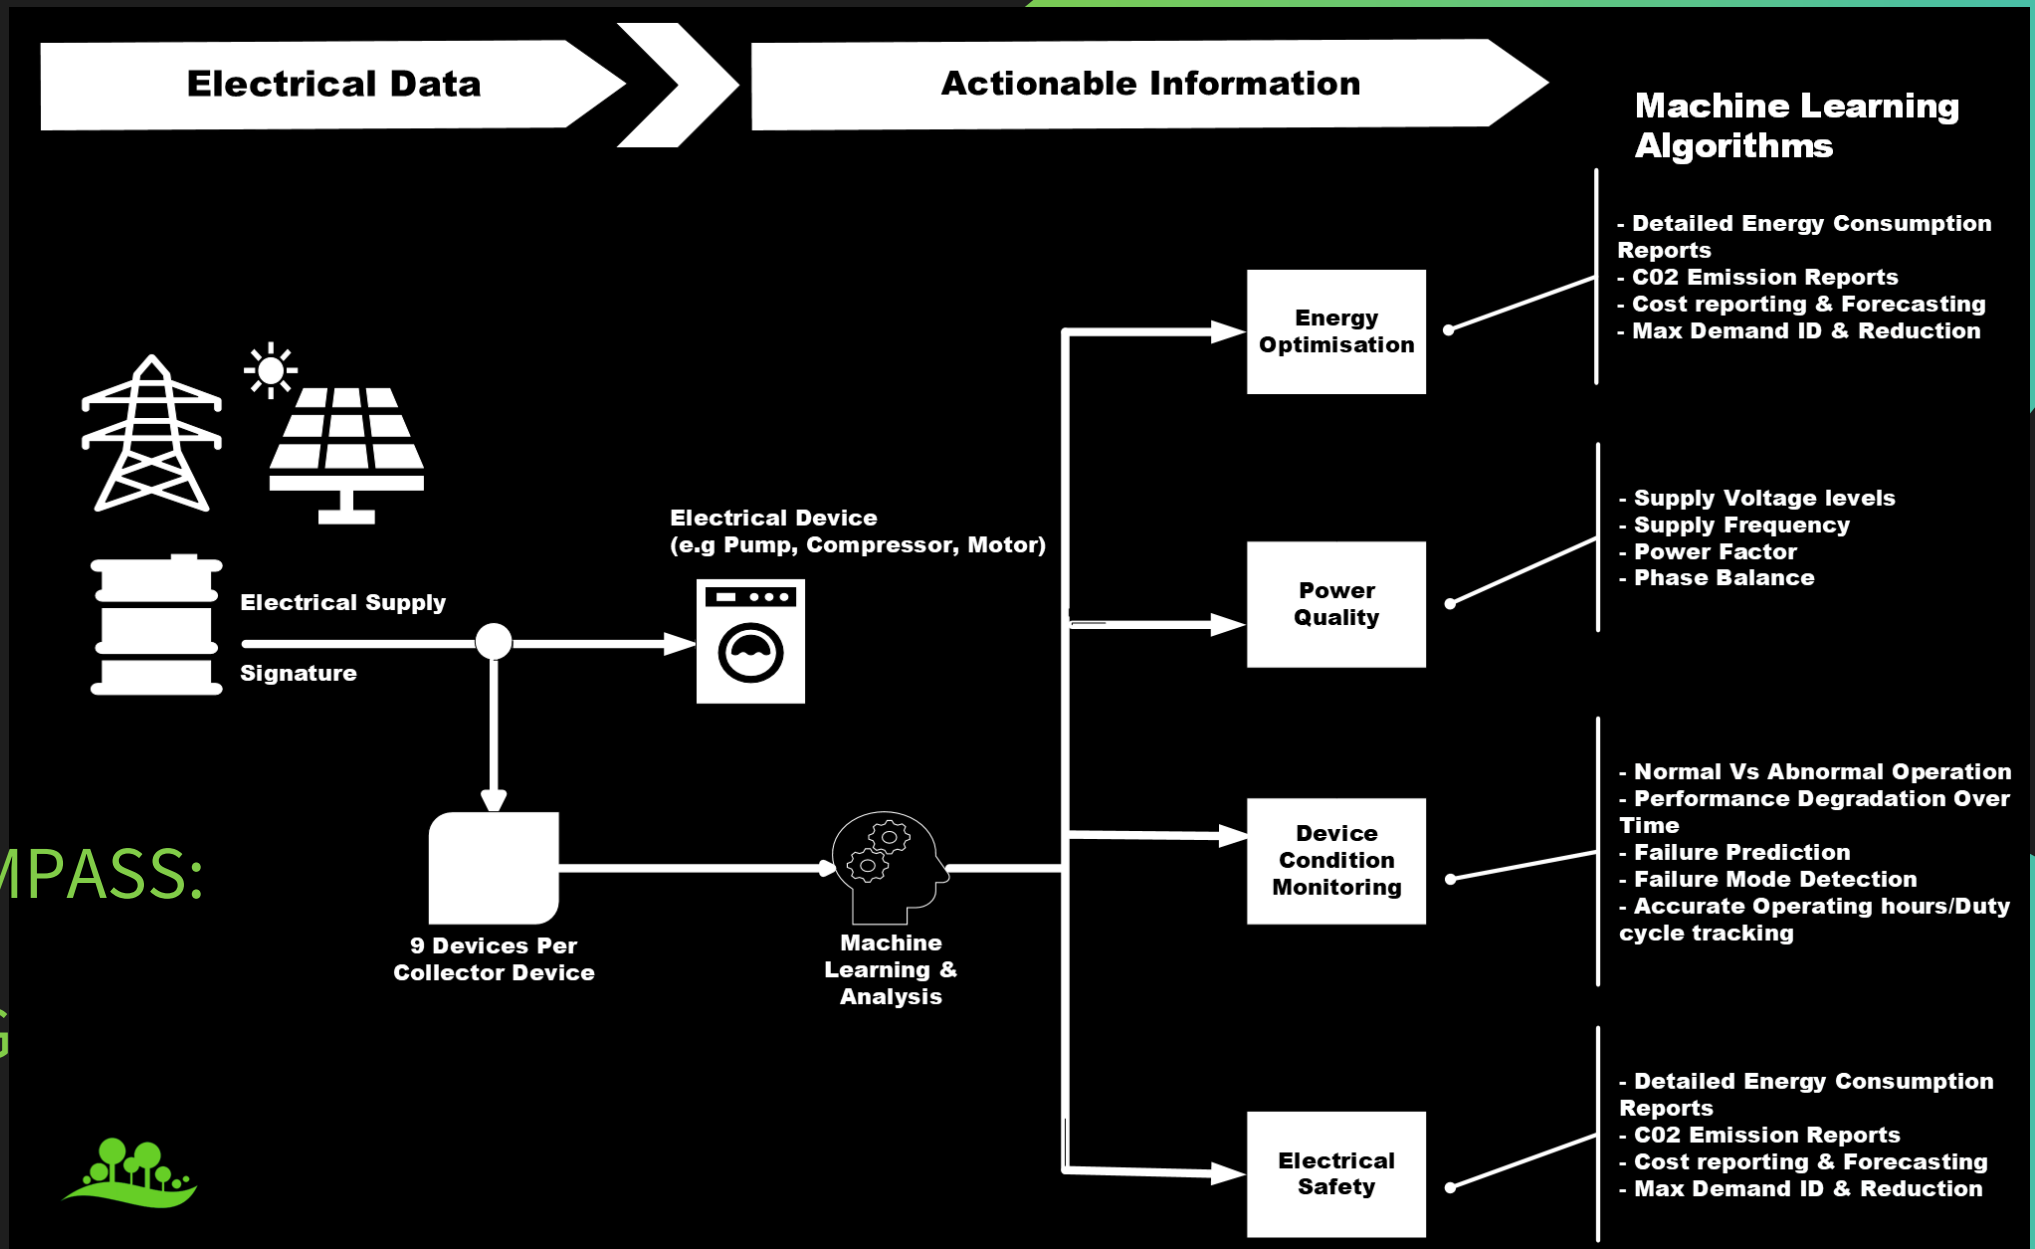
Electrical Data

Actionable Information

Machine Learning Algorithms

Electrical Supply

Signature

Electrical Device (e.g Pump, Compressor, Motor)

MPASS:

G

9 Devices Per Collector Device

Machine Learning & Analysis

Energy Optimisation

- Detailed Energy Consumption Reports
- C02 Emission Reports
- Cost reporting & Forecasting
- Max Demand ID & Reduction

Power Quality

- Supply Voltage levels
- Supply Frequency
- Power Factor
- Phase Balance

Device Condition Monitoring

- Normal Vs Abnormal Operation
- Performance Degradation Over Time
- Failure Prediction
- Failure Mode Detection
- Accurate Operating hours/Duty cycle tracking

Electrical Safety

- Detailed Energy Consumption Reports
- C02 Emission Reports
- Cost reporting & Forecasting
- Max Demand ID & Reduction